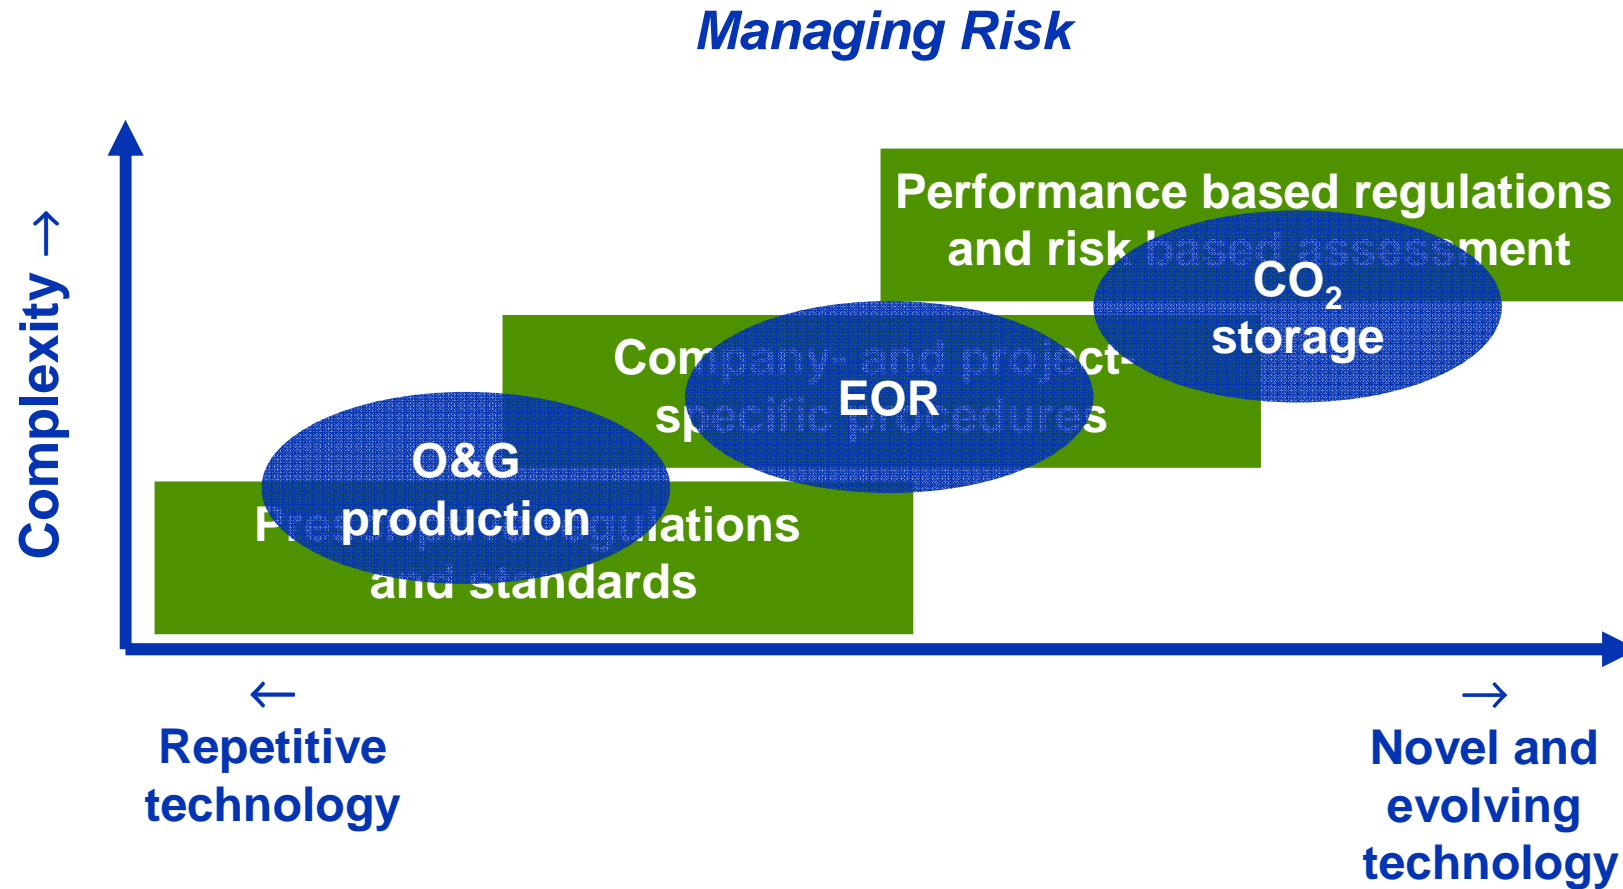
Managing Risk

Complexity →

Performance based regulations and risk based assessment

$CO_2$ storage

Company- and project-specific procedures

EOR

O&G production

Prescriptive regulations and standards

←

Repetitive technology

→

Novel and evolving technology